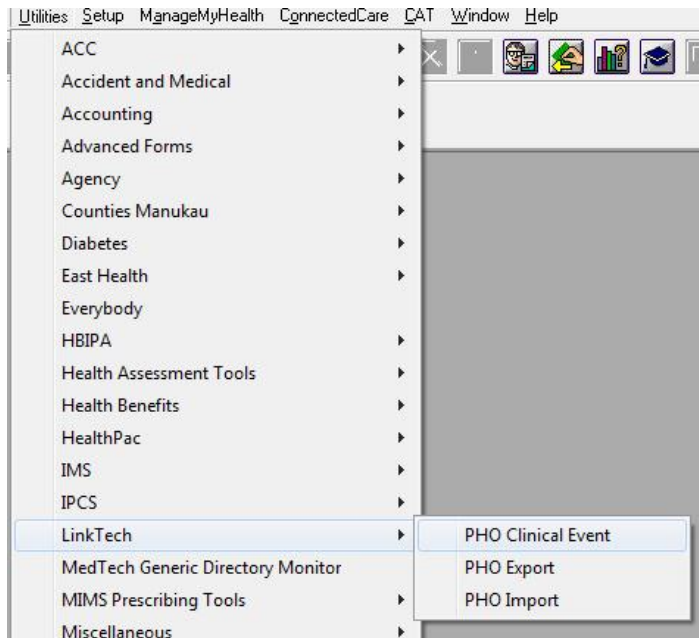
Utilities Setup ManageMyHealth ConnectedCare CAT Window Help

ACC
Accident and Medical
Accounting
Advanced Forms
Agency
Counties Manukau
Diabetes
East Health
Everybody
HBIPA
Health Assessment Tools
Health Benefits
HealthPac
IMS
IPCS
LinkTech
MedTech Generic Directory Monitor
MIMS Prescribing Tools
Miscellaneous

PHO Clinical Event
PHO Export
PHO Import